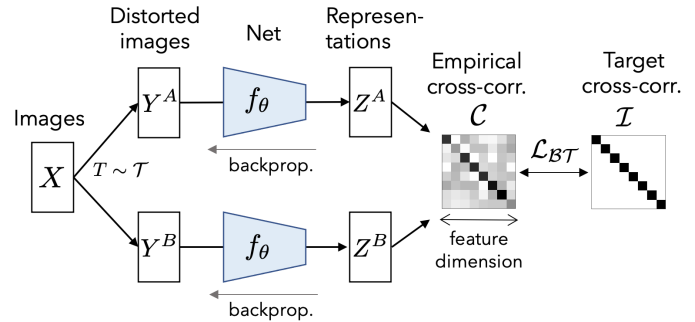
Distorted images

Net

Representations

Empirical cross-corr.

Target cross-corr.

Images

$Y^A$

$f_\theta$

$Z^A$

$\mathcal{C}$

$\mathcal{I}$

$X$

$T \sim \mathcal{T}$

backprop.

$\mathcal{L}_{\mathcal{BT}}$

$Y^B$

$f_\theta$

$Z^B$

feature dimension

backprop.